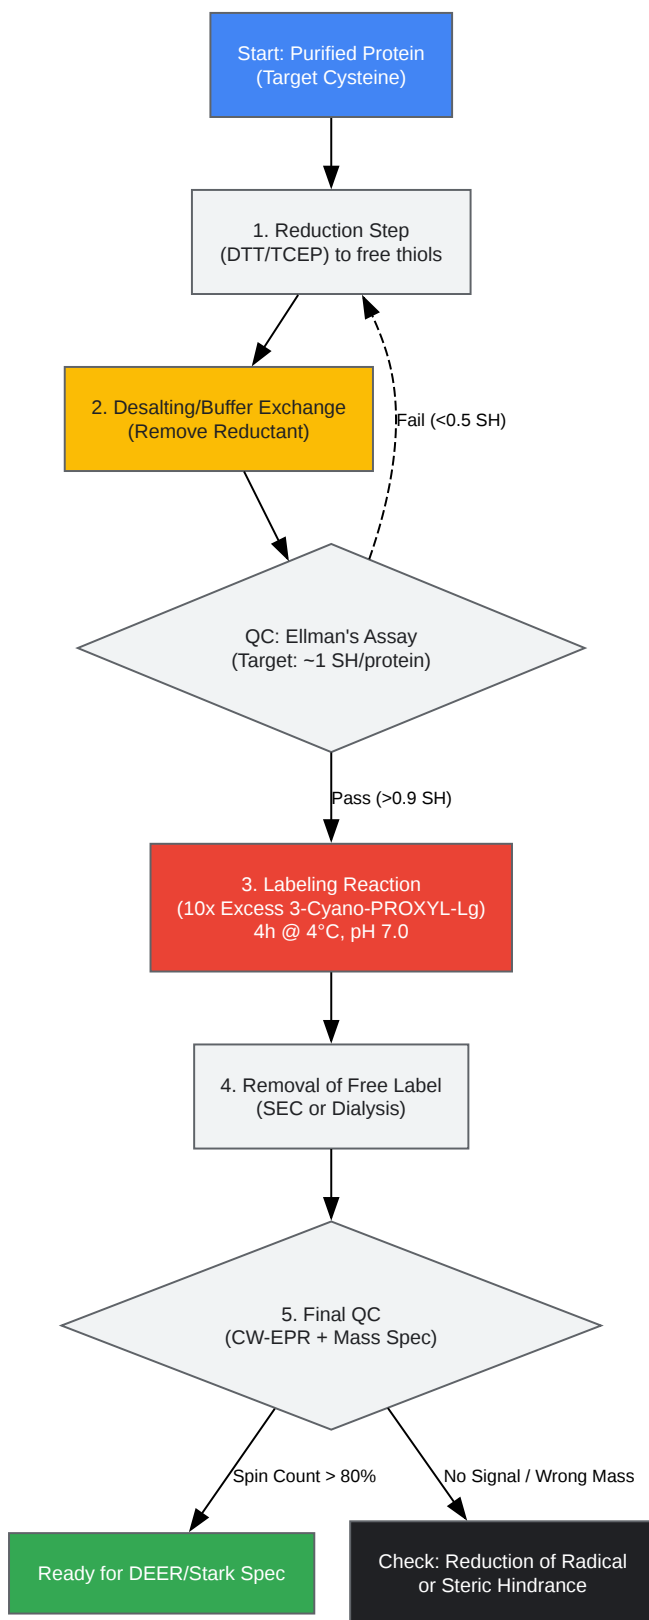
Start: Purified Protein
(Target Cysteine)

1. Reduction Step
(DTT/TCEP) to free thiols

2. Desalting/Buffer Exchange
(Remove Reductant)

Fail (<0.5 SH)

QC: Ellman's Assay
(Target: ~1 SH/protein)

Pass (>0.9 SH)

3. Labeling Reaction
(10x Excess 3-Cyano-PROXYL-Lg)
4h @ 4°C, pH 7.0

4. Removal of Free Label
(SEC or Dialysis)

5. Final QC
(CW-EPR + Mass Spec)

Spin Count > 80%

No Signal / Wrong Mass

Ready for DEER/Stark Spec

Check: Reduction of Radical
or Steric Hindrance